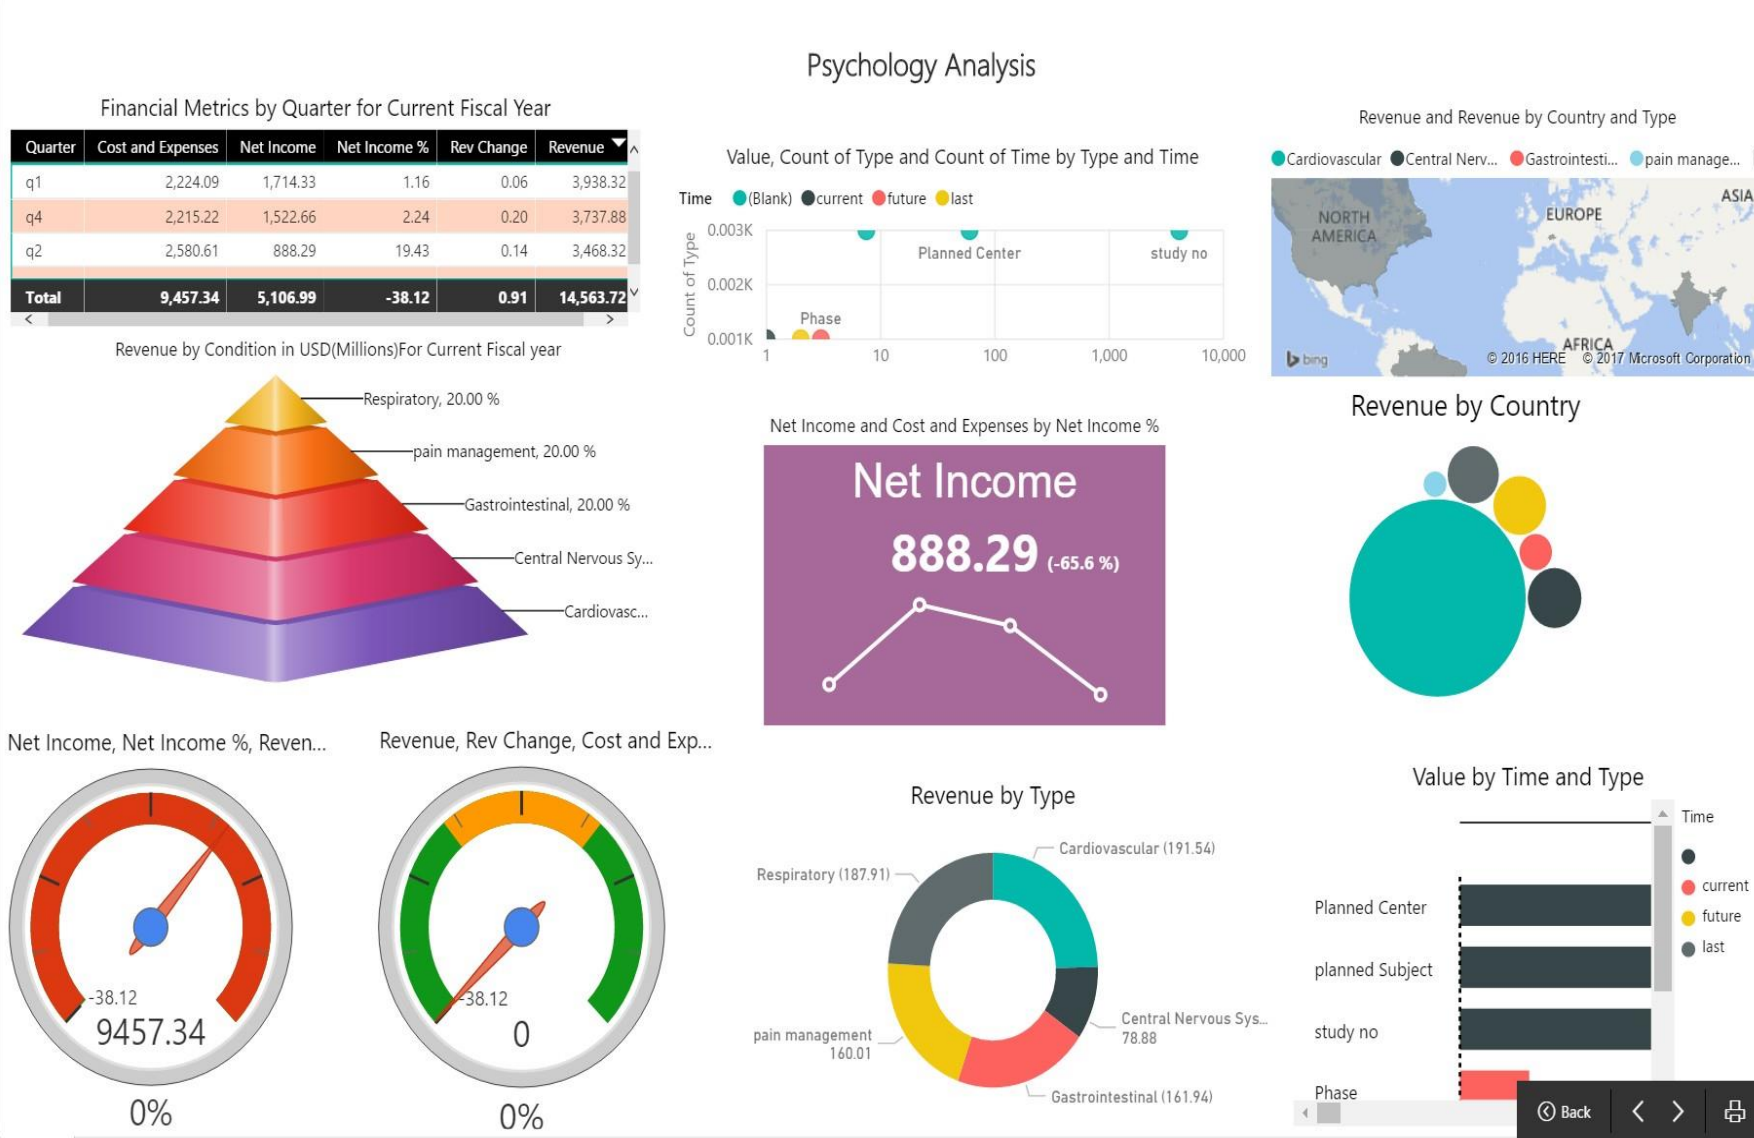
Psychology Analysis

Financial Metrics by Quarter for Current Fiscal Year

| Quarter | Cost and Expenses | Net Income | Net Income % | Rev Change | Revenue |
|---|---|---|---|---|---|
| q1 | 2,224.09 | 1,714.33 | 1.16 | 0.06 | 3,938.32 |
| q4 | 2,215.22 | 1,522.66 | 2.24 | 0.20 | 3,737.88 |
| q2 | 2,580.61 | 888.29 | 19.43 | 0.14 | 3,468.32 |
| Total | 9,457.34 | 5,106.99 | -38.12 | 0.91 | 14,563.72 |

Value, Count of Type and Count of Time by Type and Time

Time (Blank) current future last

0.003K 0.002K 0.001K Count of Type

Planned Center study no Phase

1 10 100 1,000 10,000

Revenue and Revenue by Country and Type

Cardiovascular Central Nerv... Gastrointesti... pain manage...

NORTH AMERICA EUROPE ASIA AFRICA

bing © 2016 HERE © 2017 Microsoft Corporation

Revenue by Condition in USD(Millions)For Current Fiscal year

Respiratory, 20.00 %
pain management, 20.00 %
Gastrointestinal, 20.00 %
Central Nervous Sy...
Cardiovasc...

Net Income and Cost and Expenses by Net Income %

Net Income
888.29 (-65.6 %)

Revenue by Country

Net Income, Net Income %, Reven...

-38.12
9457.34
0%

Revenue, Rev Change, Cost and Exp...

-38.12
0
0%

Revenue by Type

Cardiovascular (191.54)
Respiratory (187.91)
pain management 160.01
Central Nervous Sys... 78.88
Gastrointestinal (161.94)

Value by Time and Type

Time
current
future
last

Planned Center
planned Subject
study no
Phase

Back